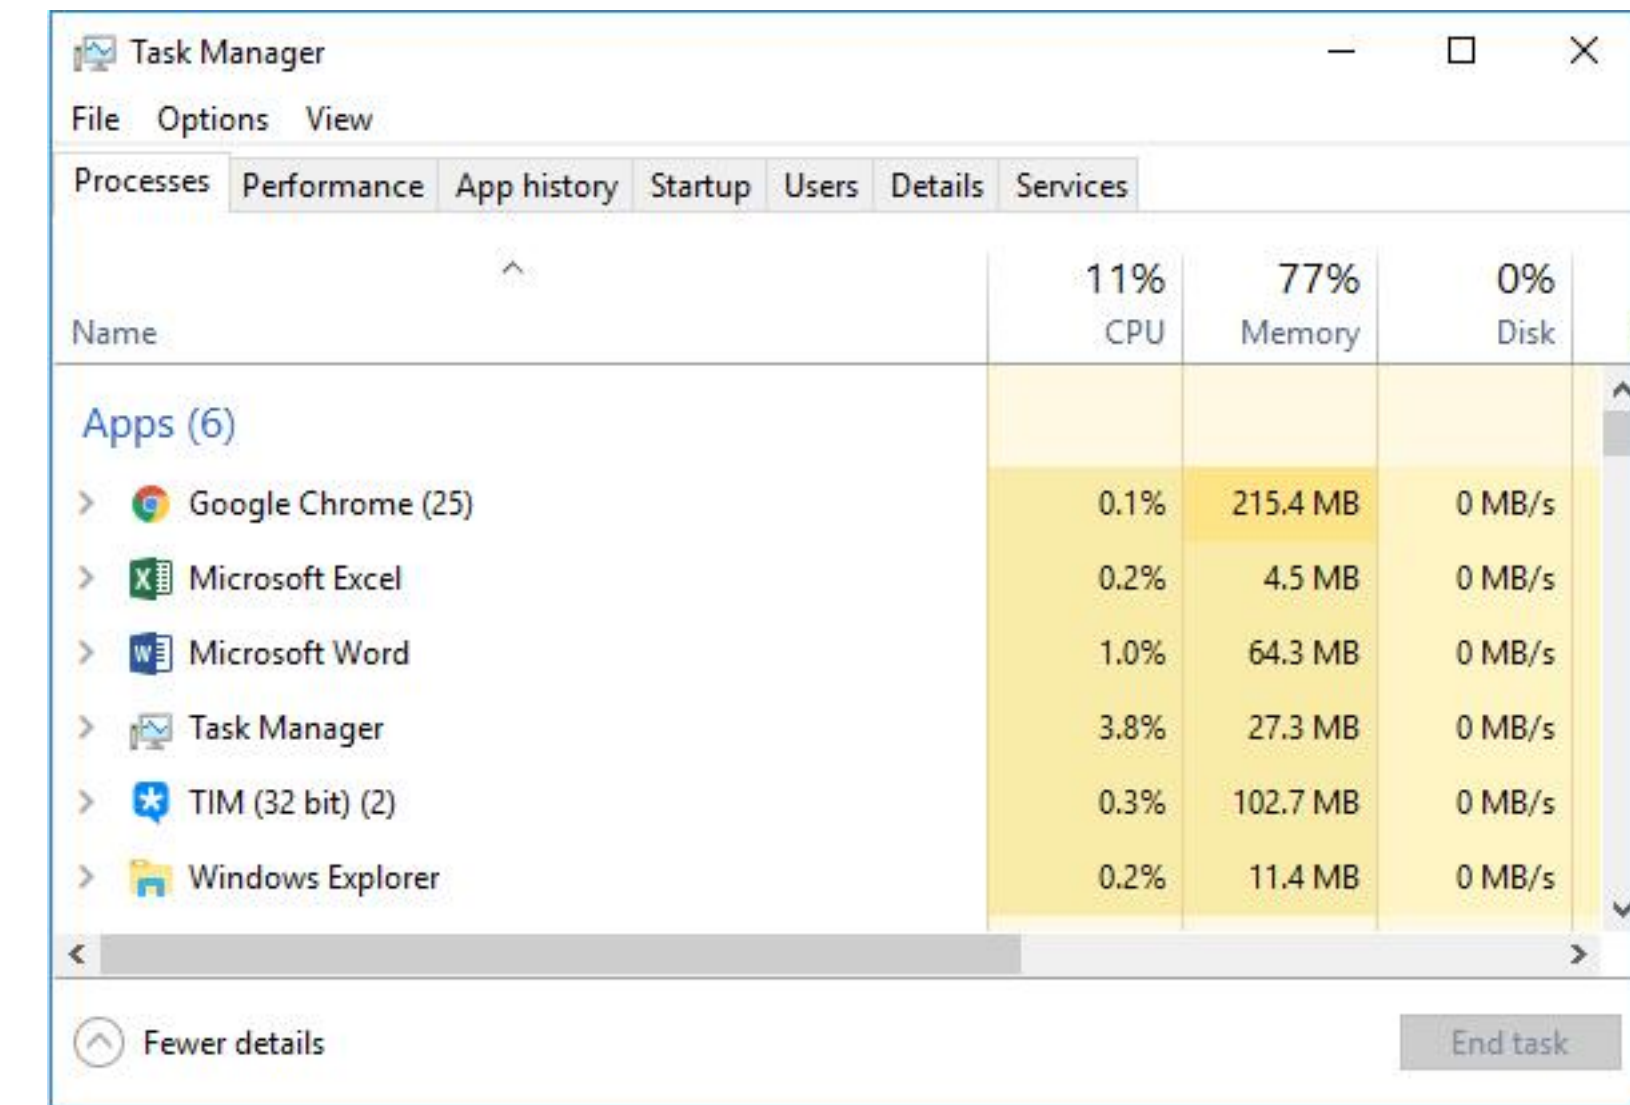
Task Manager

File Options View

Processes Performance App history Startup Users Details Services

| Name | 11% CPU | 77% Memory | 0% Disk |
|---|---|---|---|
| Apps (6) | | | |
| Google Chrome (25) | 0.1% | 215.4 MB | 0 MB/s |
| Microsoft Excel | 0.2% | 4.5 MB | 0 MB/s |
| Microsoft Word | 1.0% | 64.3 MB | 0 MB/s |
| Task Manager | 3.8% | 27.3 MB | 0 MB/s |
| TIM (32 bit) (2) | 0.3% | 102.7 MB | 0 MB/s |
| Windows Explorer | 0.2% | 11.4 MB | 0 MB/s |

Fewer details

End task